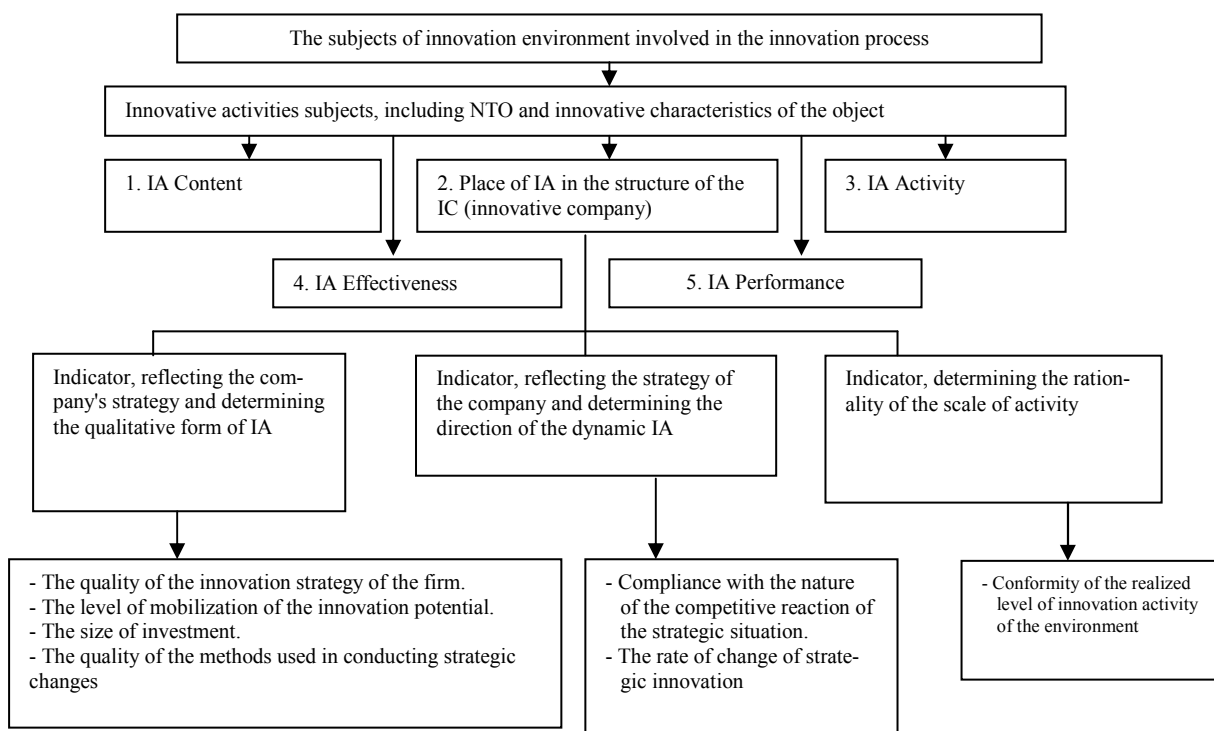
The subjects of innovation environment involved in the innovation process

Innovative activities subjects, including NTO and innovative characteristics of the object

1. IA Content

2. Place of IA in the structure of the IC (innovative company)

3. IA Activity

4. IA Effectiveness

5. IA Performance

Indicator, reflecting the company's strategy and determining the qualitative form of IA

Indicator, reflecting the strategy of the company and determining the direction of the dynamic IA

Indicator, determining the rationality of the scale of activity

- The quality of the innovation strategy of the firm.
- The level of mobilization of the innovation potential.
- The size of investment.
- The quality of the methods used in conducting strategic changes

- Compliance with the nature of the competitive reaction of the strategic situation.
- The rate of change of strategic innovation

- Conformity of the realized level of innovation activity of the environment